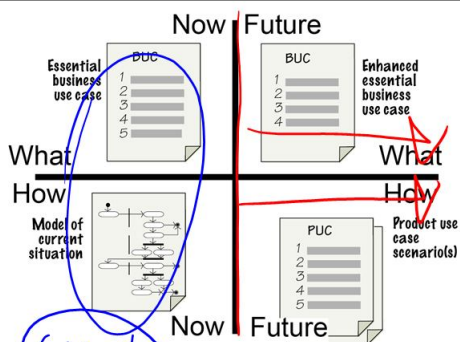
Now Future

Essential business use case

BUC
1
2
3
4
5

BUC
1
2
3
4

Enhanced essential business use case

What

What

How

How

Model of current situation

PUC
1
2
3
4
5

Product use case scenario(s)

Now Future